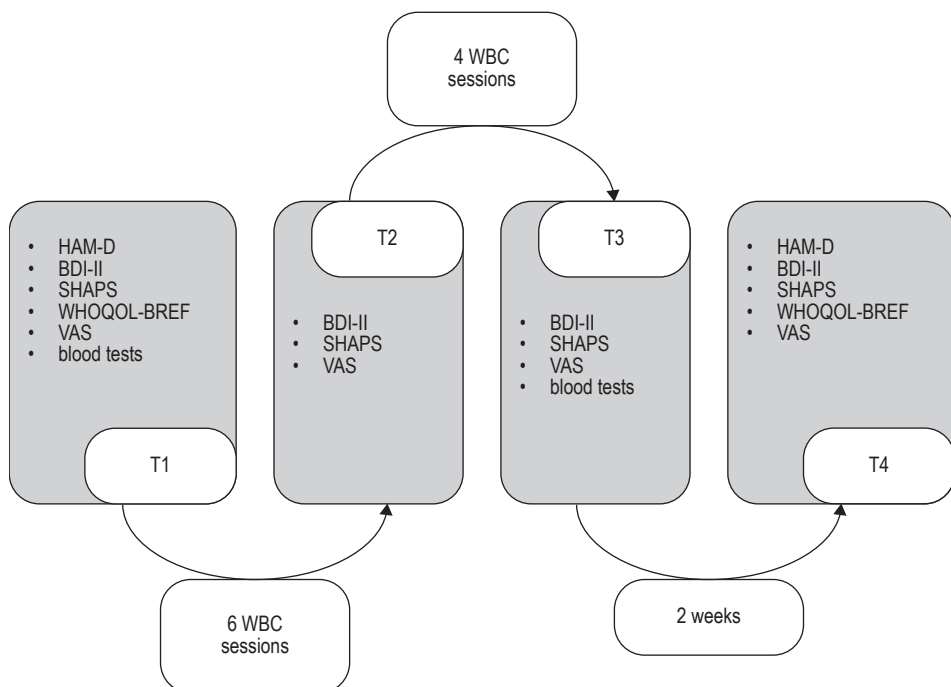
4 WBC sessions

- HAM-D
- BDI-II
- SHAPS
- WHOQOL-BREF
- VAS
- blood tests

T1

T2

- BDI-II
- SHAPS
- VAS

T3

- BDI-II
- SHAPS
- VAS
- blood tests

- HAM-D
- BDI-II
- SHAPS
- WHOQOL-BREF
- VAS

T4

6 WBC sessions

2 weeks